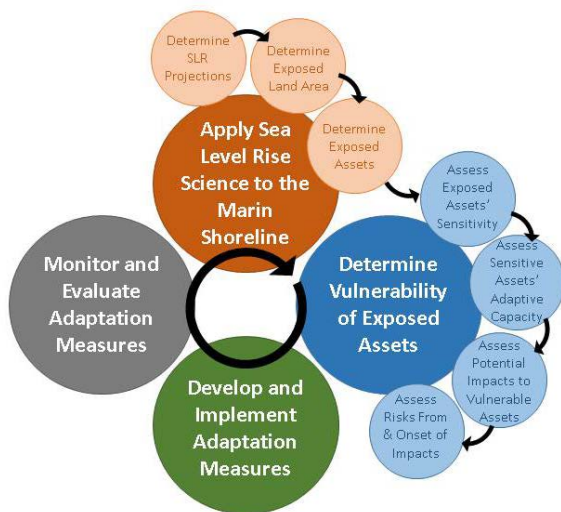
Determine SLR Projections

Determine Exposed Land Area

Determine Exposed Assets

Apply Sea Level Rise Science to the Marin Shoreline

Assess Exposed Assets' Sensitivity

Assess Sensitive Assets' Adaptive Capacity

Assess Potential Impacts to Vulnerable Assets

Assess Risks From & Onset of Impacts

Determine Vulnerability of Exposed Assets

Monitor and Evaluate Adaptation Measures

Develop and Implement Adaptation Measures